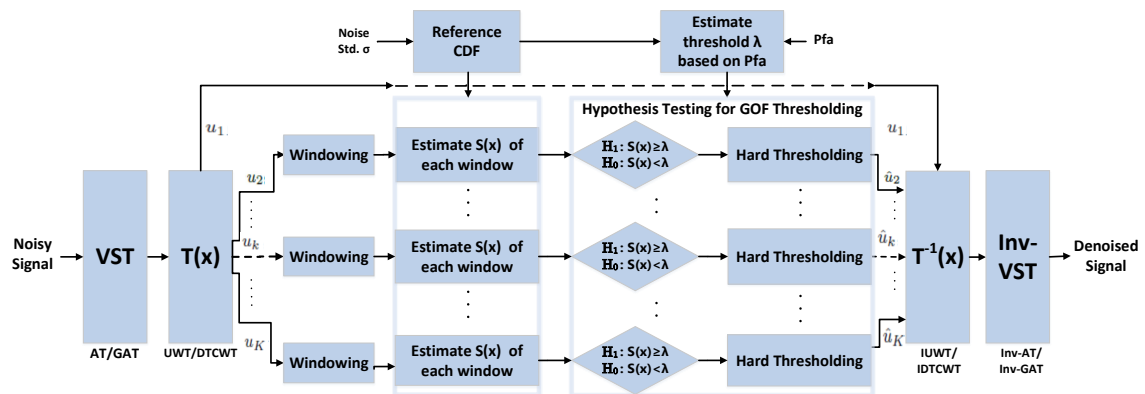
Noise Std. σ

Reference CDF

Estimate threshold λ based on Pfa

Pfa

Hypothesis Testing for GOF Thresholding

$u_1$

$u_1$

$u_2$

$\hat{u}_2$

Windowing

Estimate S(x) of each window

$\mathbf{H_1}$: S(x) ≥ λ
$\mathbf{H_0}$: S(x) < λ

Hard Thresholding

Noisy Signal

VST

T(x)

$u_k$

Windowing

Estimate S(x) of each window

$\mathbf{H_1}$: S(x) ≥ λ
$\mathbf{H_0}$: S(x) < λ

Hard Thresholding

$\hat{u}_k$

$T^{-1}(x)$

Inv-VST

Denoised Signal

$u_K$

Windowing

Estimate S(x) of each window

$\mathbf{H_1}$: S(x) ≥ λ
$\mathbf{H_0}$: S(x) < λ

Hard Thresholding

$\hat{u}_K$

AT/GAT

UWT/DTCWT

IUWT/ IDTCWT

Inv-AT/ Inv-GAT